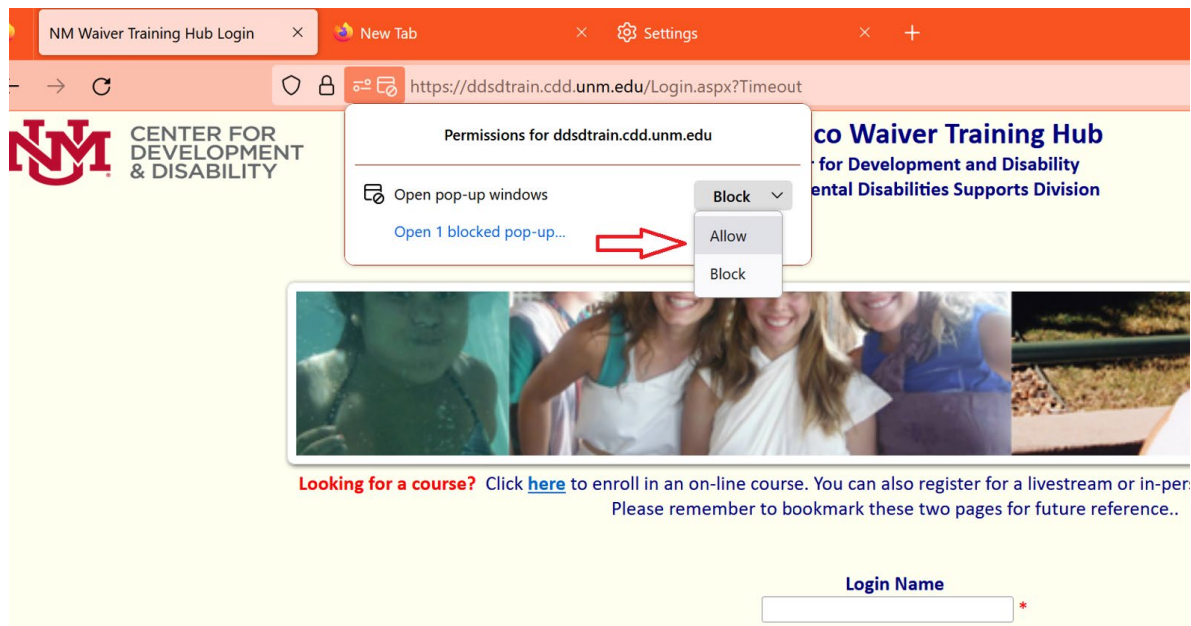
NM Waiver Training Hub Login
New Tab
Settings

https://ddsdtrain.cdd.unm.edu/Login.aspx?Timeout

CENTER FOR DEVELOPMENT & DISABILITY

Permissions for ddsdtrain.cdd.unm.edu

Open pop-up windows
Block
Open 1 blocked pop-up...
Allow
Block

co Waiver Training Hub
r for Development and Disability
ental Disabilities Supports Division

Looking for a course? Click here to enroll in an on-line course. You can also register for a livestream or in-pers
Please remember to bookmark these two pages for future reference..

Login Name
*